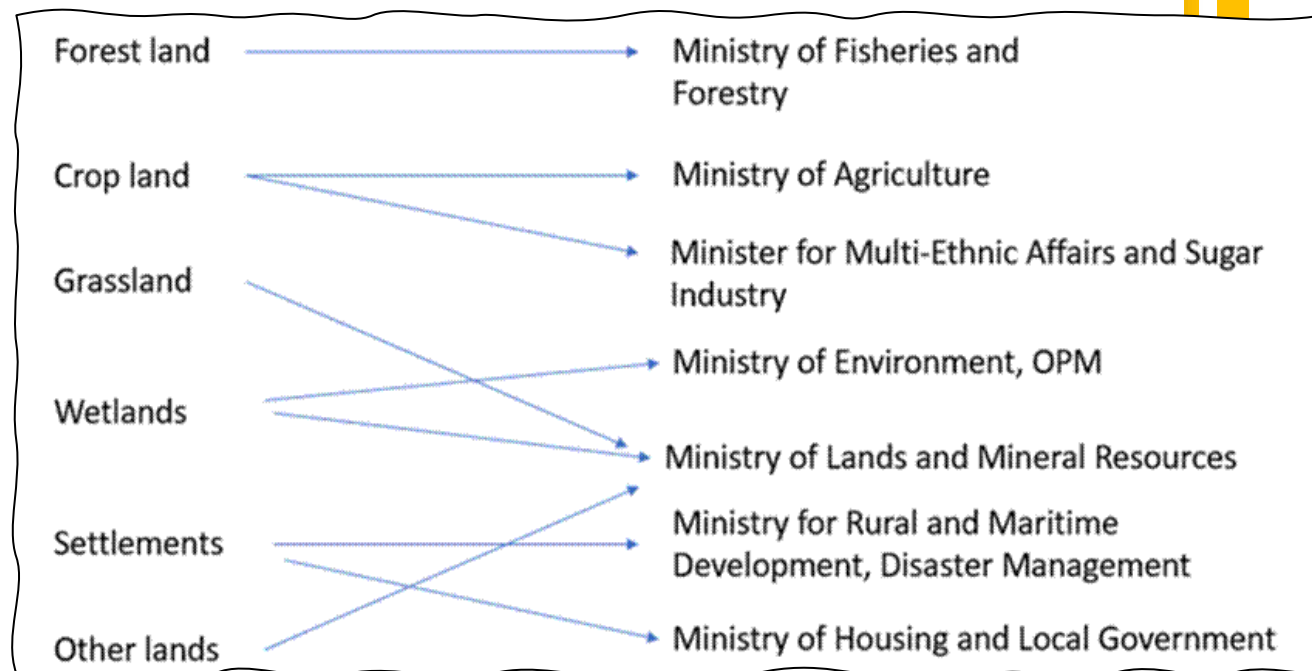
Forest land

Crop land

Grassland

Wetlands

Settlements

Other lands

Ministry of Fisheries and Forestry

Ministry of Agriculture

Minister for Multi-Ethnic Affairs and Sugar Industry

Ministry of Environment, OPM

Ministry of Lands and Mineral Resources

Ministry for Rural and Maritime Development, Disaster Management

Ministry of Housing and Local Government